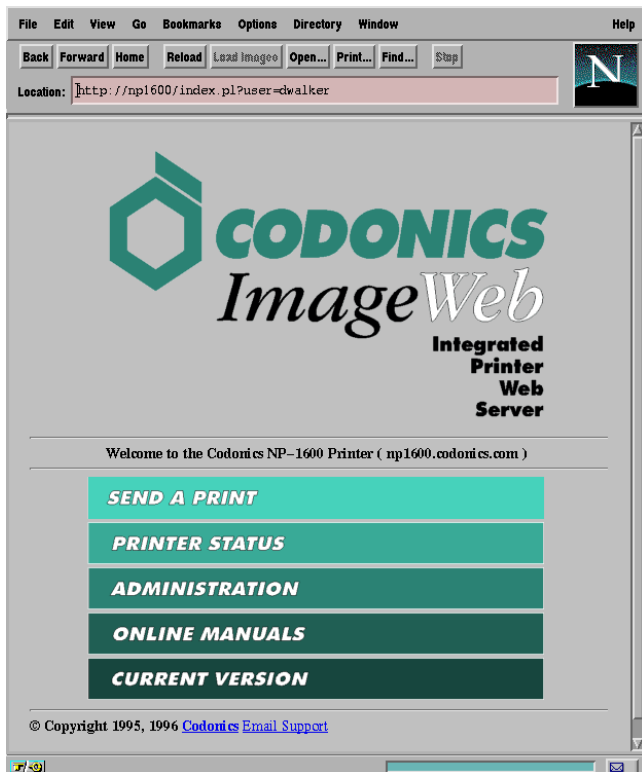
File Edit View Go Bookmarks Options Directory Window Help

Back Forward Home Reload Load Images Open... Print... Find... Stop

Location: http://np1600/index.pl?user=dwalker

N

CODONICS
ImageWeb
Integrated
Printer
Web
Server

Welcome to the Codonics NP–1600 Printer ( np1600.codonics.com )

SEND A PRINT

PRINTER STATUS

ADMINISTRATION

ONLINE MANUALS

CURRENT VERSION

© Copyright 1995, 1996 Codonics Email Support